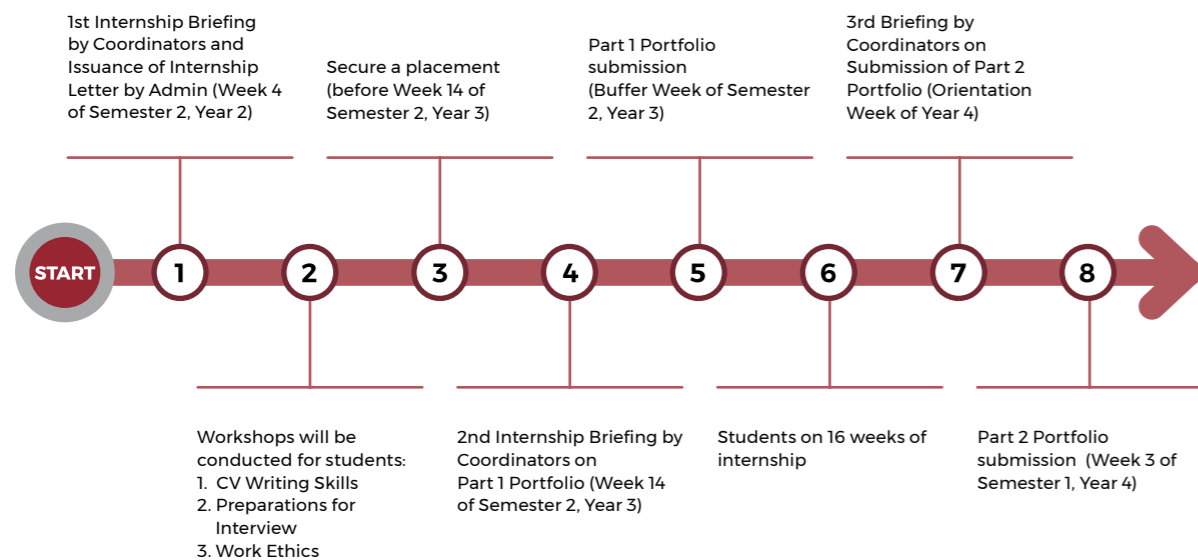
1st Internship Briefing by Coordinators and Issuance of Internship Letter by Admin (Week 4 of Semester 2, Year 2)

Secure a placement (before Week 14 of Semester 2, Year 3)

Part 1 Portfolio submission (Buffer Week of Semester 2, Year 3)

3rd Briefing by Coordinators on Submission of Part 2 Portfolio (Orientation Week of Year 4)

START

1

2

3

4

5

6

7

8

Workshops will be conducted for students:
1. CV Writing Skills
2. Preparations for Interview
3. Work Ethics

2nd Internship Briefing by Coordinators on Part 1 Portfolio (Week 14 of Semester 2, Year 3)

Students on 16 weeks of internship

Part 2 Portfolio submission (Week 3 of Semester 1, Year 4)